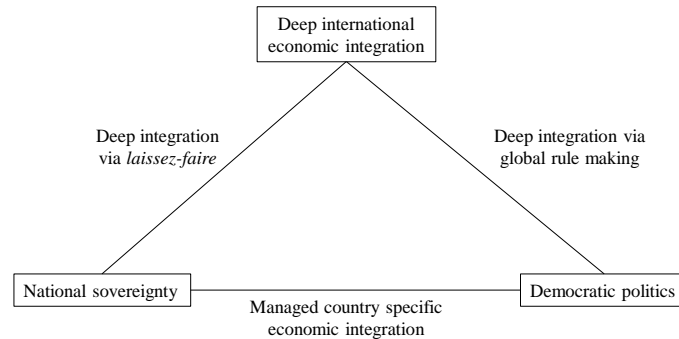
Deep international economic integration

Deep integration via *laissez-faire*

Deep integration via global rule making

National sovereignty

Managed country specific economic integration

Democratic politics